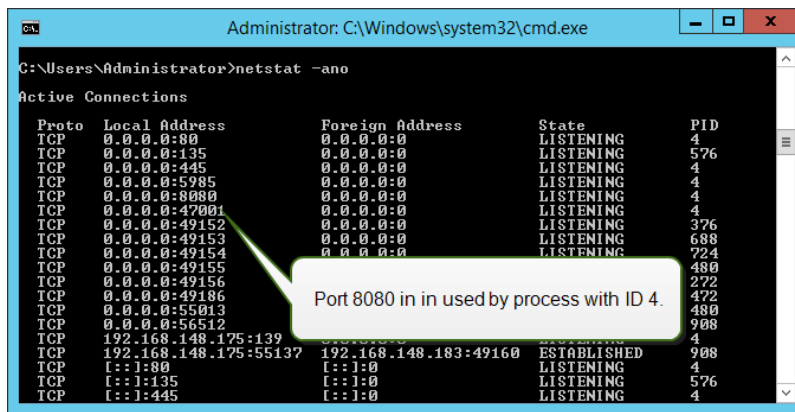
Administrator: C:\Windows\system32\cmd.exe

C:\Users\Administrator>netstat -ano

Active Connections

| Proto | Local Address | Foreign Address | State | PID |
|---|---|---|---|---|
| TCP | 0.0.0.0:80 | 0.0.0.0:0 | LISTENING | 4 |
| TCP | 0.0.0.0:135 | 0.0.0.0:0 | LISTENING | 576 |
| TCP | 0.0.0.0:445 | 0.0.0.0:0 | LISTENING | 4 |
| TCP | 0.0.0.0:5985 | 0.0.0.0:0 | LISTENING | 4 |
| TCP | 0.0.0.0:8080 | 0.0.0.0:0 | LISTENING | 4 |
| TCP | 0.0.0.0:47001 | 0.0.0.0:0 | LISTENING | 4 |
| TCP | 0.0.0.0:49152 | 0.0.0.0:0 | LISTENING | 376 |
| TCP | 0.0.0.0:49153 | 0.0.0.0:0 | LISTENING | 688 |
| TCP | 0.0.0.0:49154 | 0.0.0.0:0 | LISTENING | 724 |
| TCP | 0.0.0.0:49155 | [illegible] | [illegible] | 480 |
| TCP | 0.0.0.0:49156 | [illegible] | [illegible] | 272 |
| TCP | 0.0.0.0:49186 | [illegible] | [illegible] | 472 |
| TCP | 0.0.0.0:55013 | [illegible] | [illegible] | 480 |
| TCP | 0.0.0.0:56512 | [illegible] | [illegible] | 908 |
| TCP | 192.168.148.175:139 | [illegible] | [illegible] | 4 |
| TCP | 192.168.148.175:55137 | 192.168.148.183:49160 | ESTABLISHED | 908 |
| TCP | [::]:80 | [::]:0 | LISTENING | 4 |
| TCP | [::]:135 | [::]:0 | LISTENING | 576 |
| TCP | [::]:445 | [::]:0 | LISTENING | 4 |

Port 8080 in in used by process with ID 4.